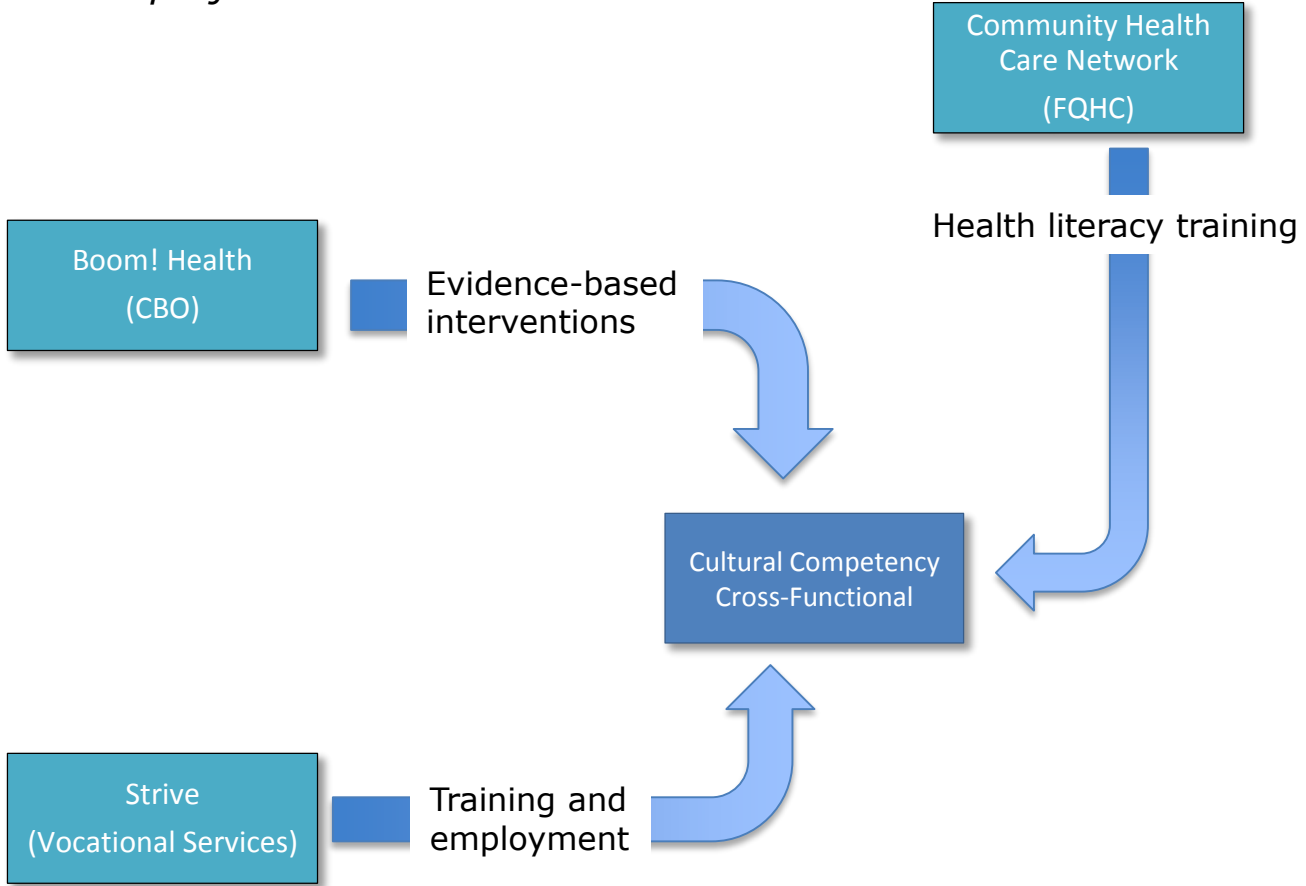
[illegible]

Community Health Care Network
(FQHC)

Health literacy training

Boom! Health
(CBO)

Evidence-based interventions

Cultural Competency Cross-Functional

Strive
(Vocational Services)

Training and employment